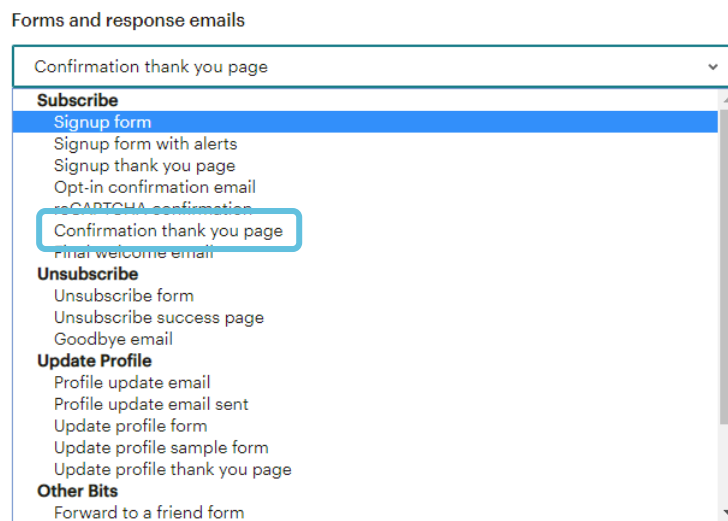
Forms and response emails

Confirmation thank you page

Subscribe
Signup form
Signup form with alerts
Signup thank you page
Opt-in confirmation email
reCAPTCHA confirmation
Confirmation thank you page
Final welcome email
Unsubscribe
Unsubscribe form
Unsubscribe success page
Goodbye email
Update Profile
Profile update email
Profile update email sent
Update profile form
Update profile sample form
Update profile thank you page
Other Bits
Forward to a friend form